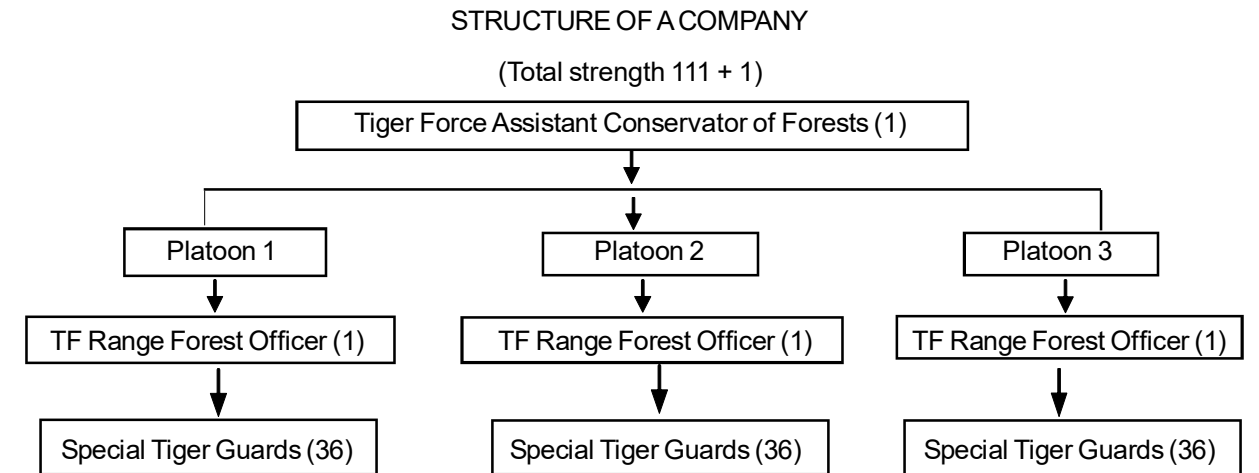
STRUCTURE OF A COMPANY

(Total strength 111 + 1)

Tiger Force Assistant Conservator of Forests (1)

Platoon 1

Platoon 2

Platoon 3

TF Range Forest Officer (1)

TF Range Forest Officer (1)

TF Range Forest Officer (1)

Special Tiger Guards (36)

Special Tiger Guards (36)

Special Tiger Guards (36)